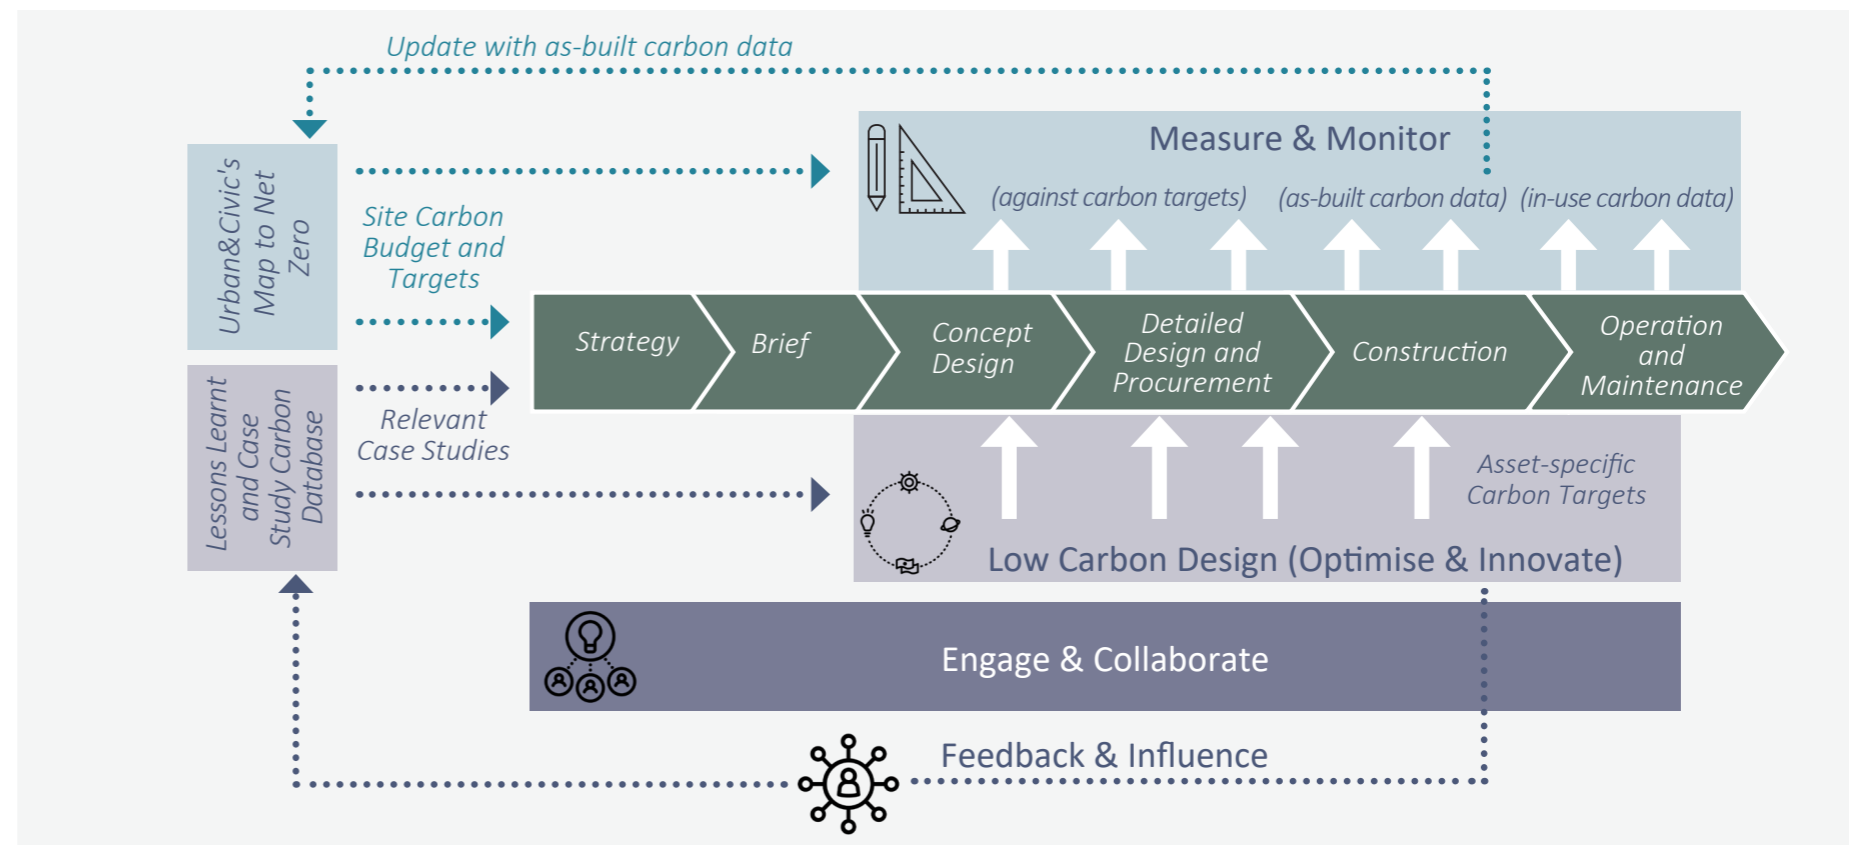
Update with as-built carbon data

Urban&Civic's Map to Net Zero

Site Carbon Budget and Targets

Measure & Monitor

(against carbon targets) (as-built carbon data) (in-use carbon data)

Strategy

Brief

Concept Design

Detailed Design and Procurement

Construction

Operation and Maintenance

Lessons Learnt and Case Study Carbon Database

Relevant Case Studies

Asset-specific Carbon Targets

Low Carbon Design (Optimise & Innovate)

Engage & Collaborate

Feedback & Influence